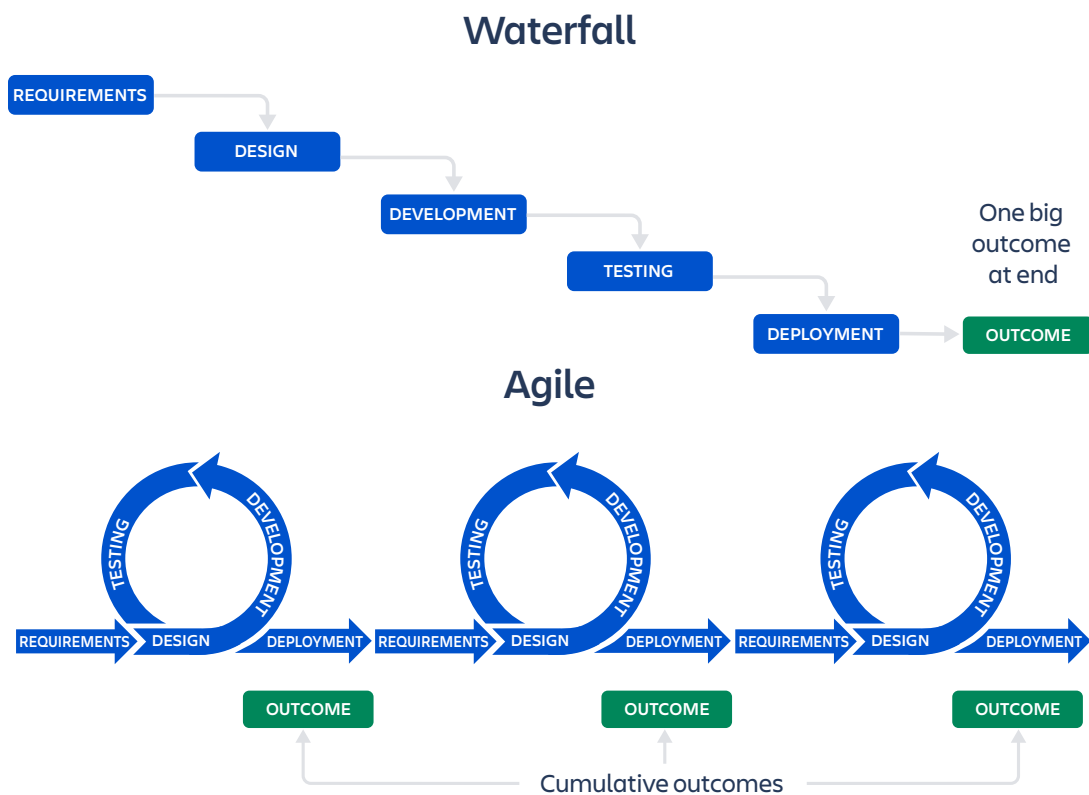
Waterfall

REQUIREMENTS

DESIGN

DEVELOPMENT

TESTING

DEPLOYMENT

OUTCOME

One big outcome at end

Agile

TESTING
DEVELOPMENT
REQUIREMENTS
DESIGN
DEPLOYMENT

TESTING
DEVELOPMENT
REQUIREMENTS
DESIGN
DEPLOYMENT

TESTING
DEVELOPMENT
REQUIREMENTS
DESIGN
DEPLOYMENT

OUTCOME

OUTCOME

OUTCOME

Cumulative outcomes